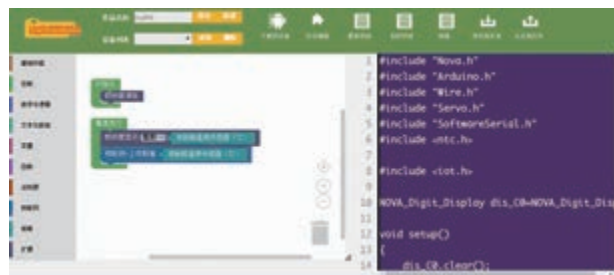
#include "Novo.h"
#include "Arduino.h"
#include "Wire.h"
#include "Servo.h"
#include "SoftwareSerial.h"
#include <htc.h>

#include <lot.h>

NOVA_Digit_Display dis_C0=NOVA_Digit_Dis

void setup()
{
dis_C0.clear();